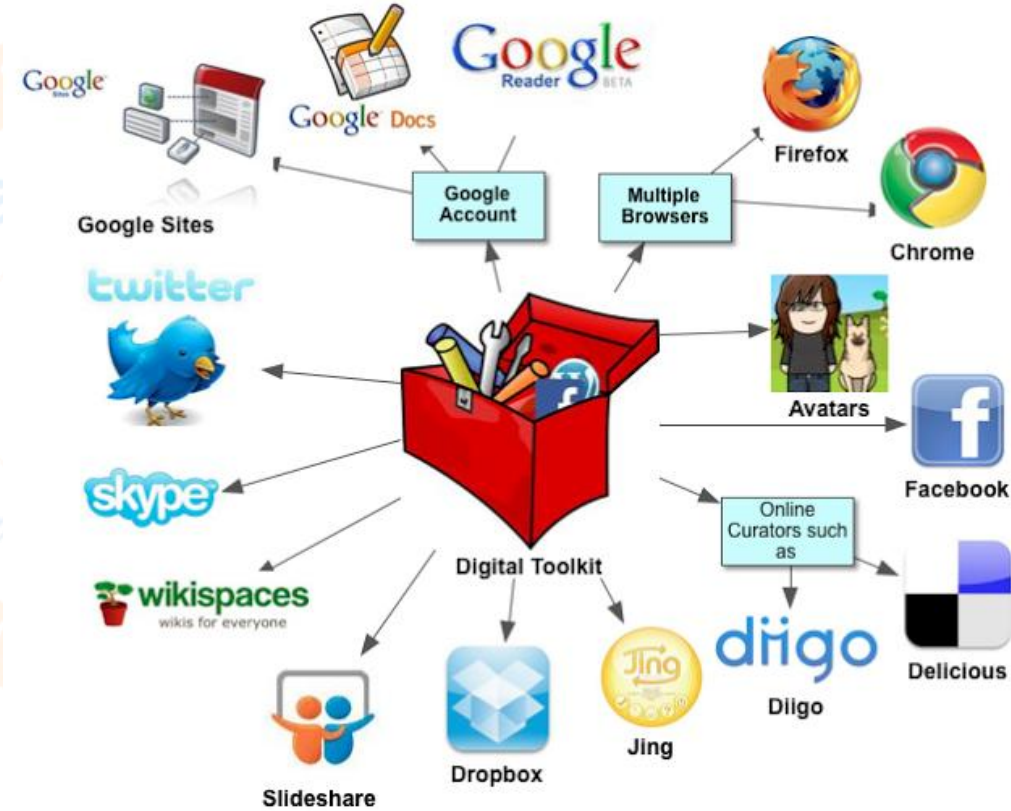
Google Sites

Google Sites

Google Docs

Google Reader BETA

Google Account

Multiple Browsers

Firefox

Chrome

twitter

Avatars

Facebook

skype

Online Curators such as

wikispaces wikis for everyone

Digital Toolkit

diigo

Delicious

Diigo

Jing

Jing

Dropbox

Slideshare